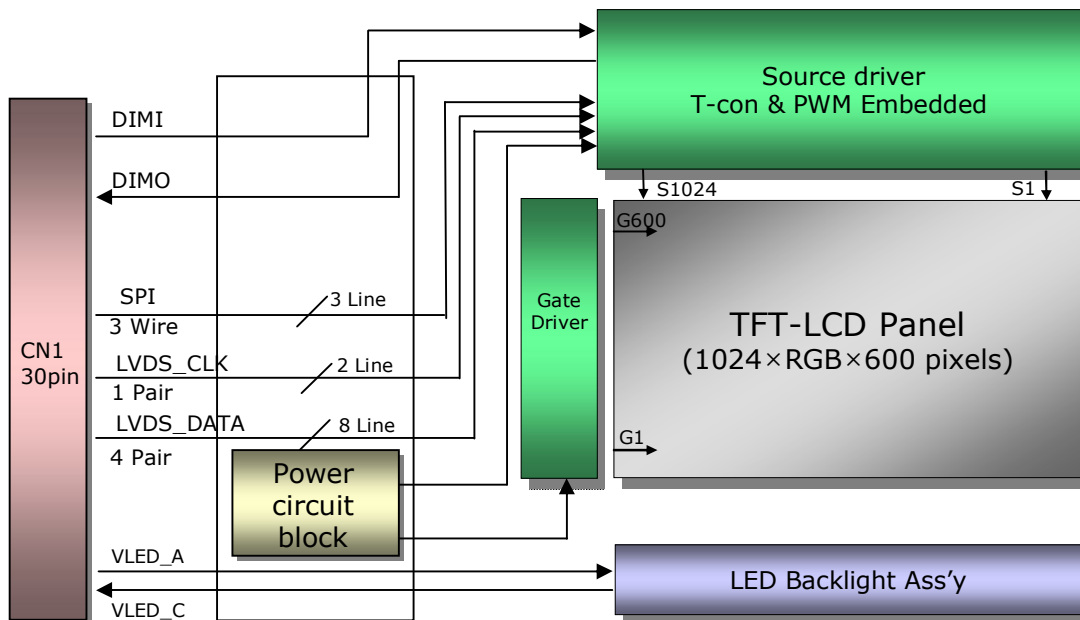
Source driver
T-con & PWM Embedded

S1024
S1

CN1
30pin

DIMI

DIMO

SPI
3 Wire
3 Line

LVDS_CLK
1 Pair
2 Line

LVDS_DATA
4 Pair
8 Line

Gate
Driver

G600

G1

TFT-LCD Panel
(1024×RGB×600 pixels)

Power
circuit
block

VLED_A

VLED_C

LED Backlight Ass’y